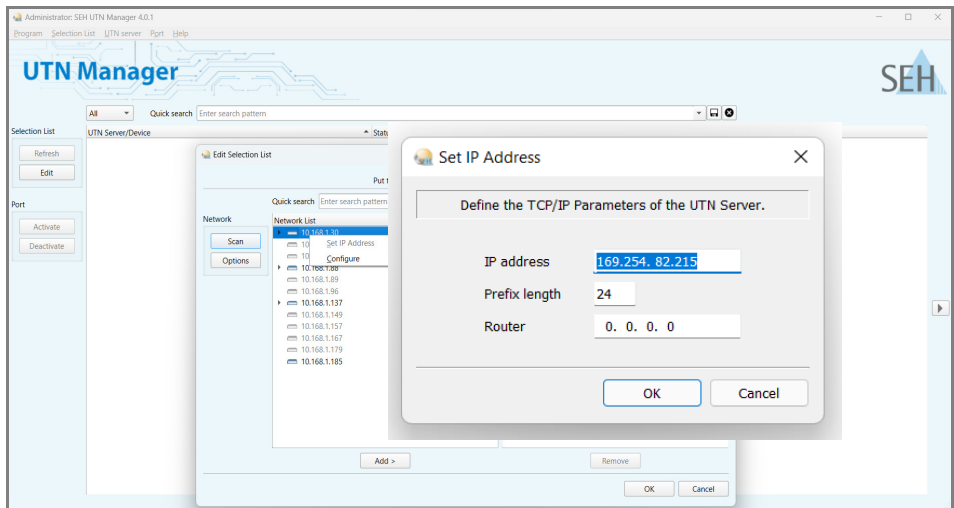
Administrator: SEH UTN Manager 4.0.1

Program Selection List UTN server Port Help

UTN Manager

SEH

All Quick search Enter search pattern

Selection List UTN Server/Device Status

Refresh
Edit

Port
Activate
Deactivate

Edit Selection List

Put t

Quick search Enter search pattern

Network
Scan
Options

Network List
10.168.1.30
10
10
10.168.1.88
10.168.1.89
10.168.1.96
10.168.1.137
10.168.1.149
10.168.1.157
10.168.1.167
10.168.1.179
10.168.1.185

Set IP Address
Configure

Add >
Remove

OK Cancel

Set IP Address

Define the TCP/IP Parameters of the UTN Server.

IP address 169.254. 82.215
Prefix length 24
Router 0. 0. 0. 0

OK Cancel